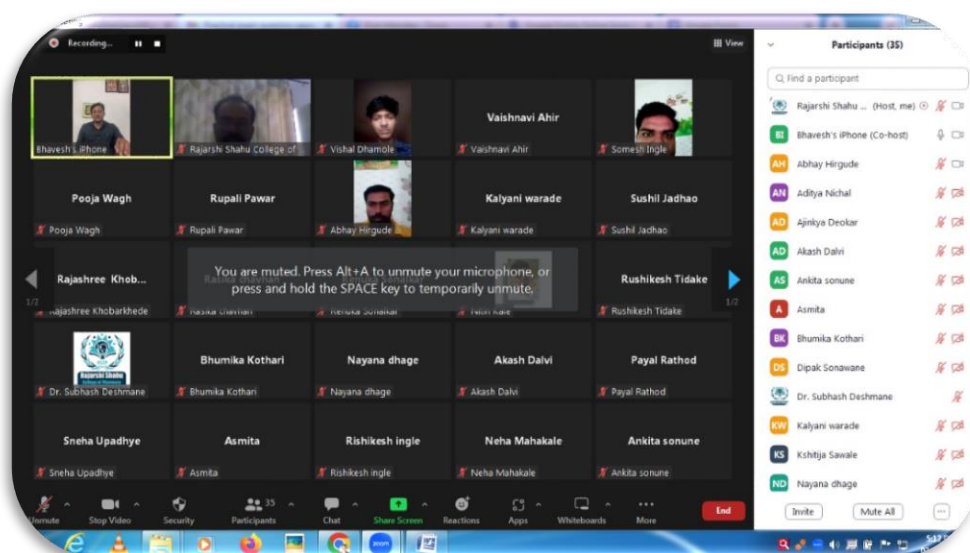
Recording...

View

Bhavesh's iPhone
Rajarshi Shahu College of
Vishal Dhamole
Vaishnavi Ahir
Vaishnavi Ahir
Somesh Ingle

Pooja Wagh
Pooja Wagh
Rupali Pawar
Rupali Pawar
Abhay Hirgude
Kalyani warade
Kalyani warade
Sushil Jadhao
Sushil Jadhao

Rajashree Khob...
Rajashree Khobarkhede
Rasika Chavhan
Renuka Sonalkar
Nitin Kale
Rushikesh Tidake
Rushikesh Tidake

1/2
1/2

You are muted. Press Alt+A to unmute your microphone, or press and hold the SPACE key to temporarily unmute.

Rajarshi Shahu
Dr. Subhash Deshmane
Bhumika Kothari
Bhumika Kothari
Nayana dhage
Nayana dhage
Akash Dalvi
Akash Dalvi
Payal Rathod
Payal Rathod

Sneha Upadhye
Sneha Upadhye
Asmita
Asmita
Rishikesh ingle
Rishikesh ingle
Neha Mahakale
Neha Mahakale
Ankita sonune
Ankita sonune

Unmute
Stop Video
Security
35
Participants
Chat
Share Screen
Reactions
Apps
Whiteboards
More
End

Participants (35)
Find a participant
Rajarshi Shahu ... (Host, me)
BI Bhavesh's iPhone (Co-host)
AH Abhay Hirgude
AN Aditya Nichal
AD Ajinkya Deokar
AD Akash Dalvi
AS Ankita sonune
A Asmita
BK Bhumika Kothari
DS Dipak Sonawane
Dr. Subhash Deshmane
KW Kalyani warade
KS Kshitija Sawale
ND Nayana dhage
Invite
Mute All
...